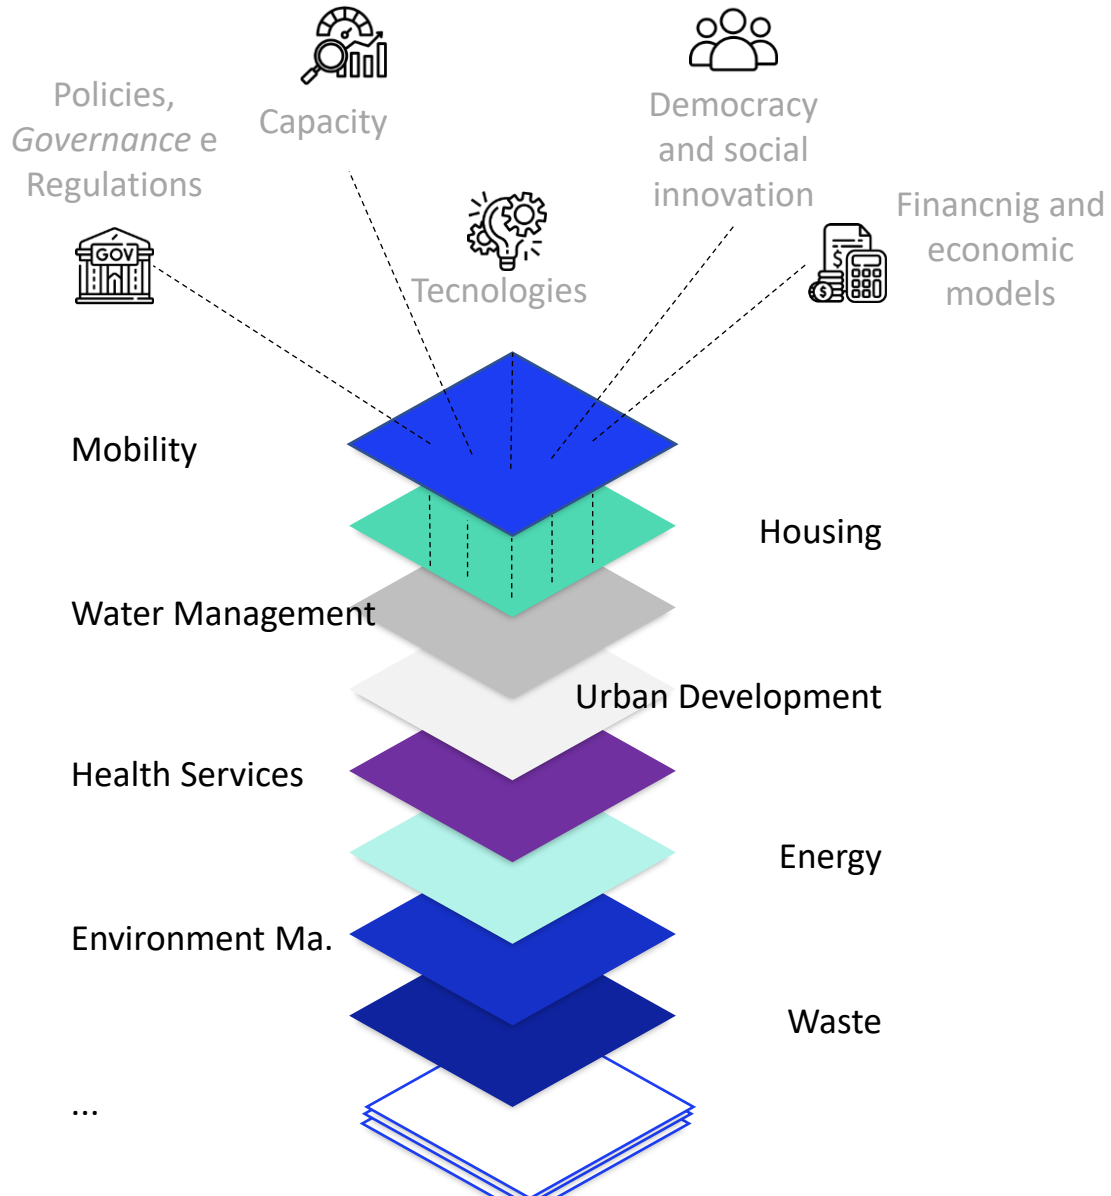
Policies, *Governance* e Regulations

GOV

Capacity

Tecnologies

Democracy and social innovation

Financnig and economic models

Mobility

Housing

Water Management

Urban Development

Health Services

Energy

Environment Ma.

Waste

...